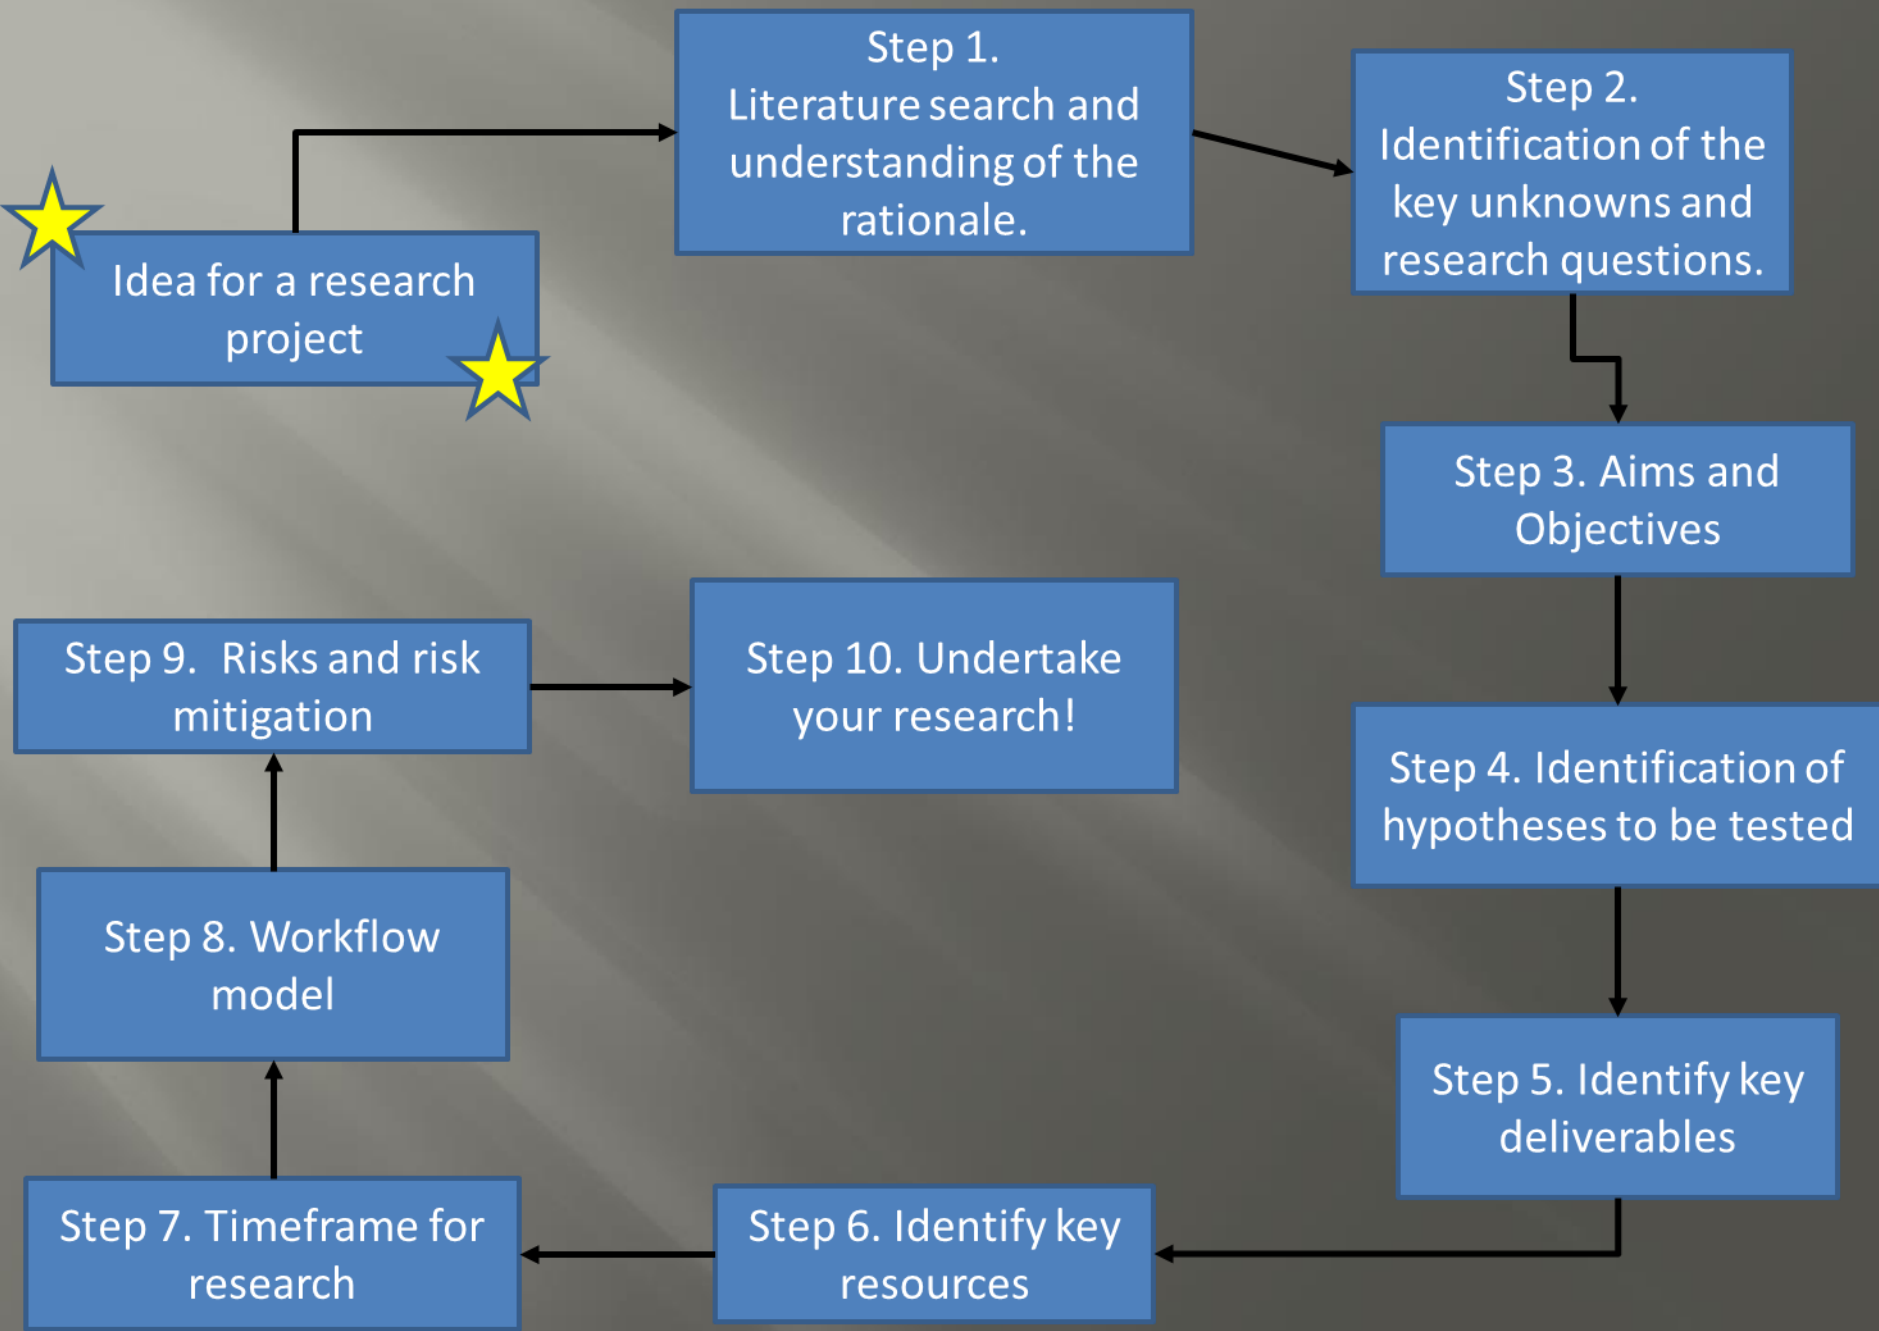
Idea for a research project

Step 1. Literature search and understanding of the rationale.

Step 2. Identification of the key unknowns and research questions.

Step 3. Aims and Objectives

Step 4. Identification of hypotheses to be tested

Step 5. Identify key deliverables

Step 6. Identify key resources

Step 7. Timeframe for research

Step 8. Workflow model

Step 9. Risks and risk mitigation

Step 10. Undertake your research!